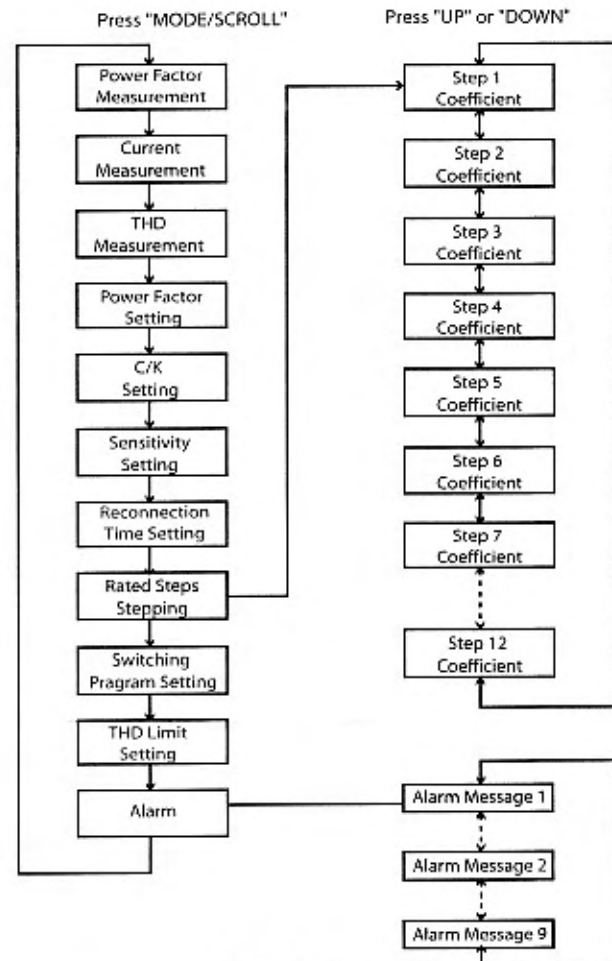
Press "MODE/SCROLL"

Press "UP" or "DOWN"

Power Factor Measurement

Current Measurement

THD Measurement

Power Factor Setting

C/K Setting

Sensitivity Setting

Reconnection Time Setting

Rated Steps Stepping

Switching Pragram Setting

THD Limit Setting

Alarm

Step 1 Coefficient

Step 2 Coefficient

Step 3 Coefficient

Step 4 Coefficient

Step 5 Coefficient

Step 6 Coefficient

Step 7 Coefficient

Step 12 Coefficient

Alarm Message 1

Alarm Message 2

Alarm Message 9